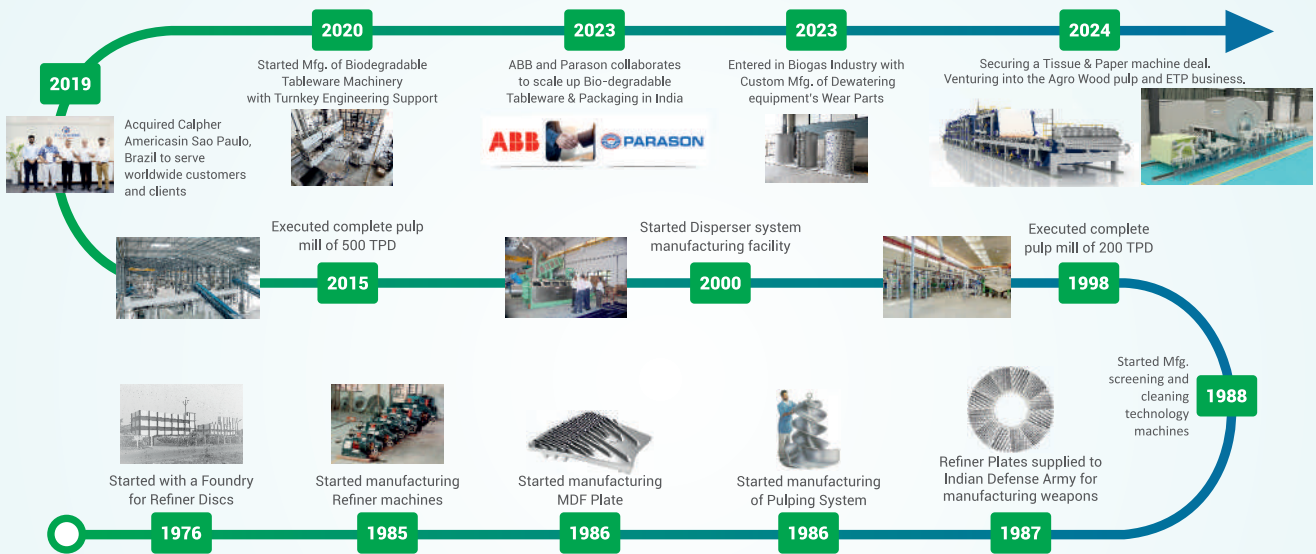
2019

Acquired Calpher Americasin Sao Paulo, Brazil to serve worldwide customers and clients

2020

Started Mfg. of Biodegradable Tableware Machinery with Turnkey Engineering Support

2023

ABB and Parason collaborates to scale up Bio-degradable Tableware & Packaging in India

ABB PARASON

2023

Entered in Biogas Industry with Custom Mfg. of Dewatering equipment's Wear Parts

2024

Securing a Tissue & Paper machine deal. Venturing into the Agro Wood pulp and ETP business.

Executed complete pulp mill of 500 TPD

2015

Started Disperser system manufacturing facility

2000

Executed complete pulp mill of 200 TPD

1998

Started Mfg. screening and cleaning technology machines

1988

Started with a Foundry for Refiner Discs

1976

Started manufacturing Refiner machines

1985

Started manufacturing MDF Plate

1986

Started manufacturing of Pulping System

1986

Refiner Plates supplied to Indian Defense Army for manufacturing weapons

1987